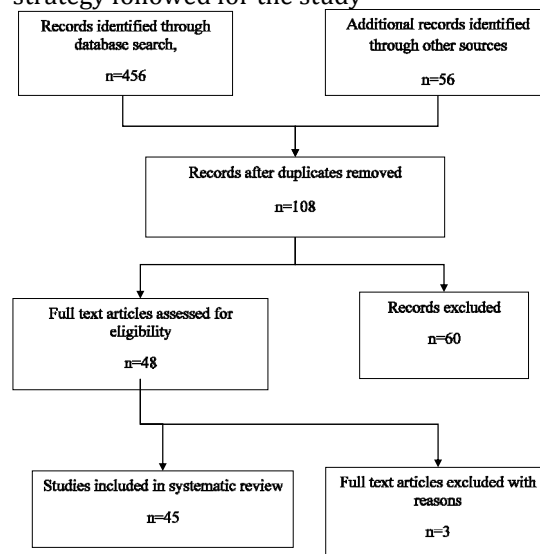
strategy followed for the study

Records identified through database search,

n=456

Additional records identified through other sources

n=56

Records after duplicates removed

n=108

Full text articles assessed for eligibility

n=48

Records excluded

n=60

Studies included in systematic review

n=45

Full text articles excluded with reasons

n=3